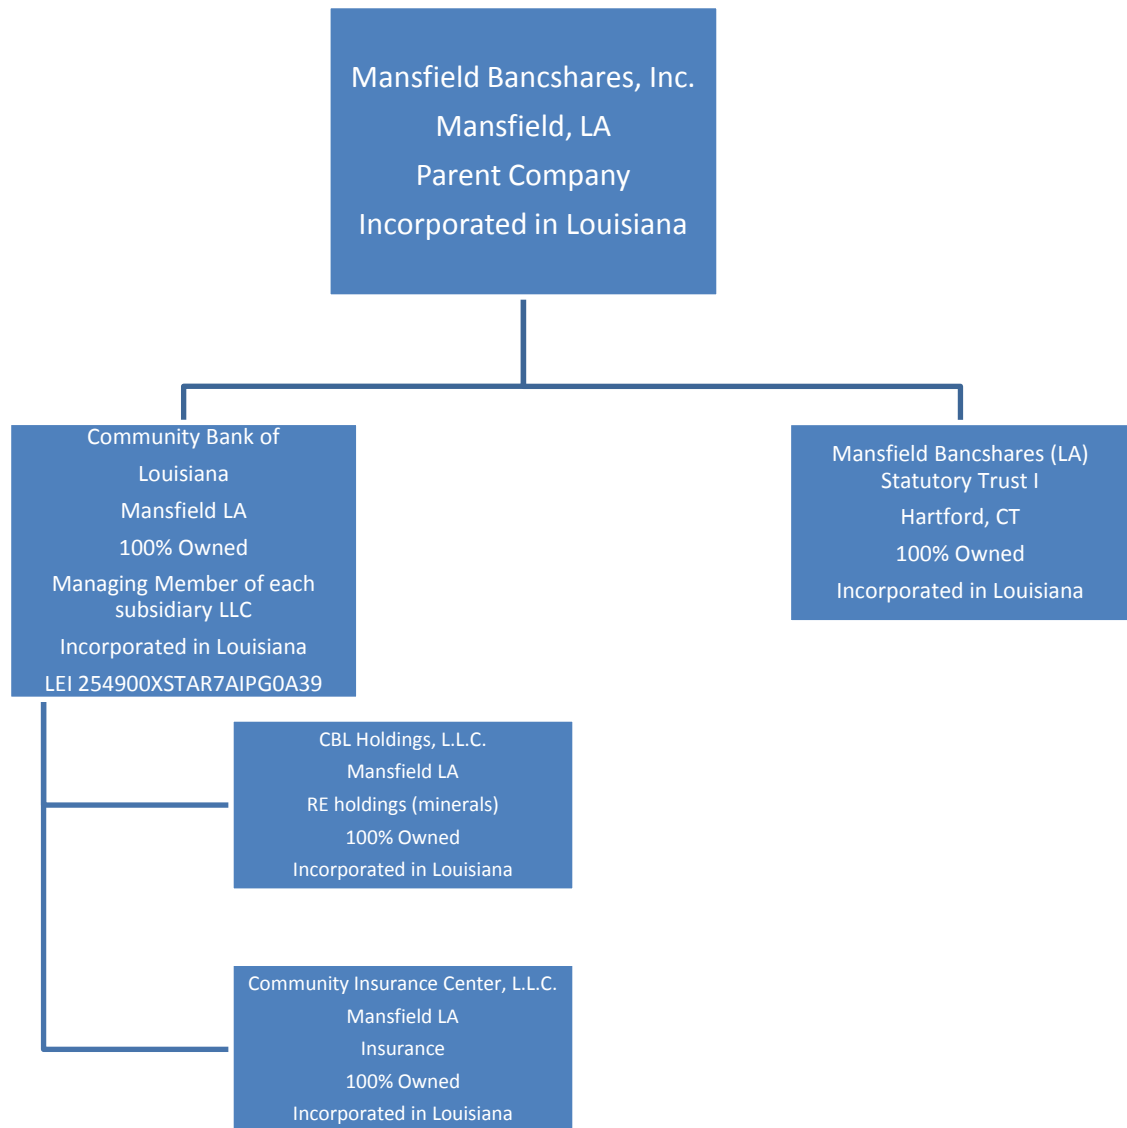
Mansfield Bancshares, Inc.
Mansfield, LA
Parent Company
Incorporated in Louisiana

Community Bank of Louisiana
Mansfield LA
100% Owned
Managing Member of each subsidiary LLC
Incorporated in Louisiana
LEI 254900XSTAR7AIPG0A39

Mansfield Bancshares (LA) Statutory Trust I
Hartford, CT
100% Owned
Incorporated in Louisiana

CBL Holdings, L.L.C.
Mansfield LA
RE holdings (minerals)
100% Owned
Incorporated in Louisiana

Community Insurance Center, L.L.C.
Mansfield LA
Insurance
100% Owned
Incorporated in Louisiana